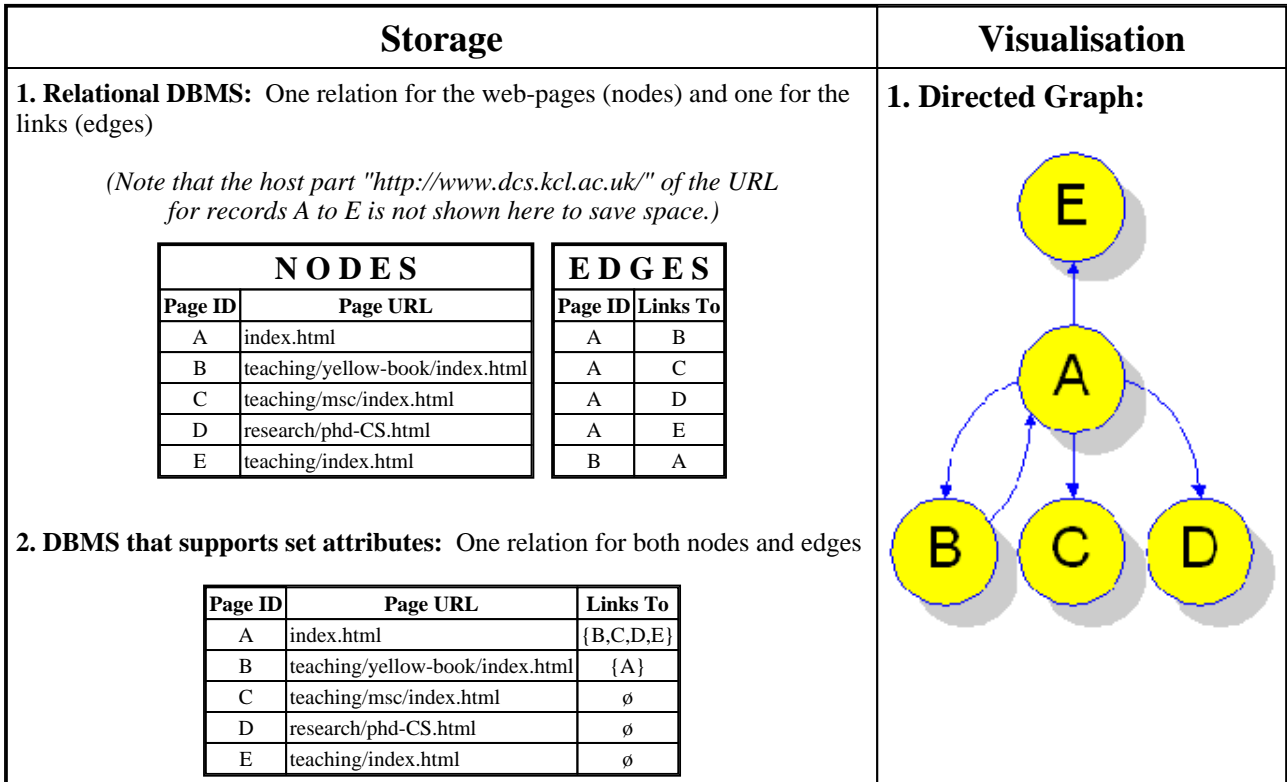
Storage

Visualisation

1. Relational DBMS: One relation for the web-pages (nodes) and one for the links (edges)

(Note that the host part "http://www.dcs.kcl.ac.uk/" of the URL for records A to E is not shown here to save space.)

| NODES | |
|---|---|
| Page ID | Page URL |
| A | index.html |
| B | teaching/yellow-book/index.html |
| C | teaching/msc/index.html |
| D | research/phd-CS.html |
| E | teaching/index.html |

| EDGES | |
|---|---|
| Page ID | Links To |
| A | B |
| A | C |
| A | D |
| A | E |
| B | A |

2. DBMS that supports set attributes: One relation for both nodes and edges

| Page ID | Page URL | Links To |
|---|---|---|
| A | index.html | {B,C,D,E} |
| B | teaching/yellow-book/index.html | {A} |
| C | teaching/msc/index.html | ø |
| D | research/phd-CS.html | ø |
| E | teaching/index.html | ø |

1. Directed Graph:

E

A

B

C

D